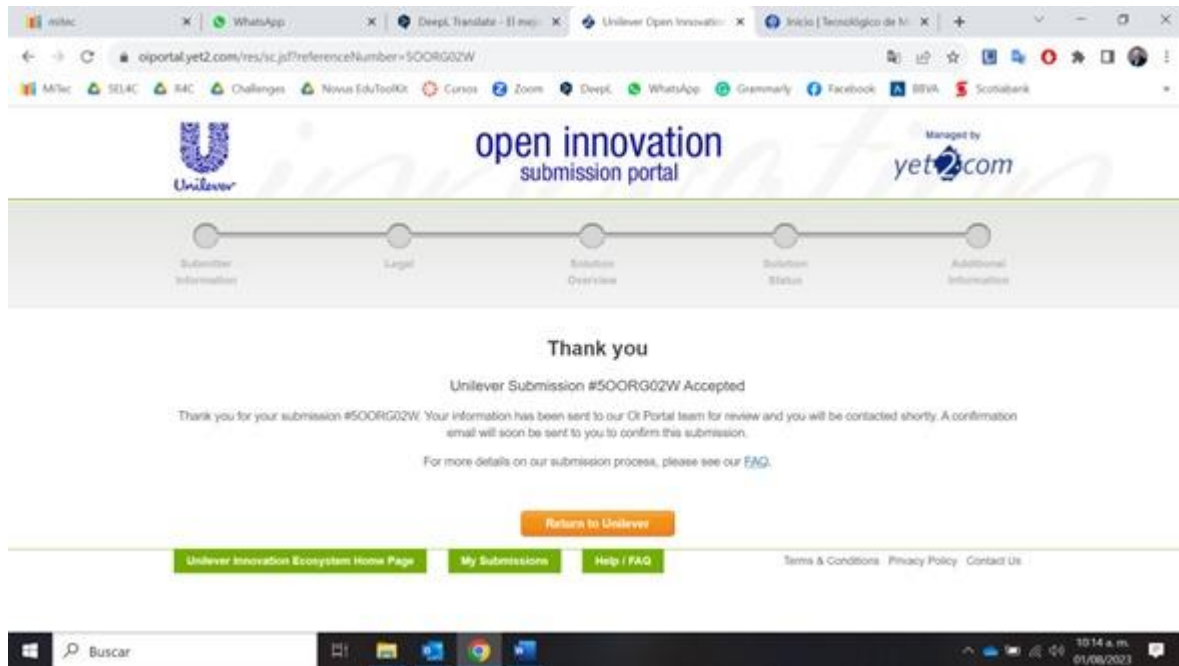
mitec | WhatsApp | DeepL Translate - El mej | Unilever Open Innovatio | Inicio | Tecnológico de M

oiportal.yet2.com/res/sc.jsf?referenceNumber=5OORG02W

MiTec SEL4C R4C Challenges Novus EduToolKit Cursos Zoom DeepL WhatsApp Grammarly Facebook BBVA Scotiabank

Unilever

open innovation
submission portal

Managed by
yet2com

Submitter Information | Legal | Solution Overview | Solution Status | Additional Information

Thank you

Unilever Submission #5OORG02W Accepted

Thank you for your submission #5OORG02W. Your information has been sent to our OI Portal team for review and you will be contacted shortly. A confirmation email will soon be sent to you to confirm this submission.

For more details on our submission process, please see our FAQ.

Return to Unilever

Unilever Innovation Ecosystem Home Page | My Submissions | Help / FAQ

Terms & Conditions Privacy Policy Contact Us

Buscar

10:14 a. m.
01/08/2023